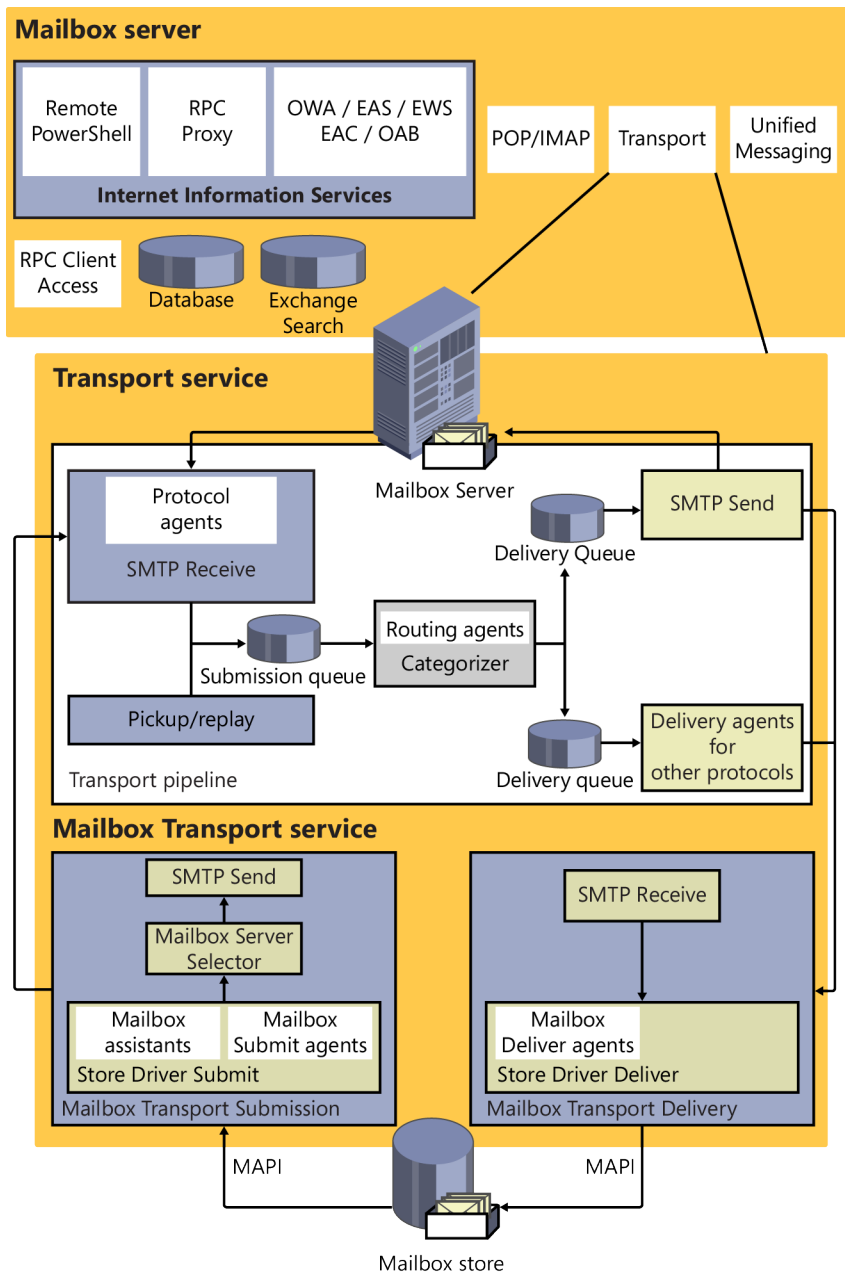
Mailbox server

Remote PowerShell

RPC Proxy

OWA / EAS / EWS EAC / OAB

Internet Information Services

POP/IMAP

Transport

Unified Messaging

RPC Client Access

Database

Exchange Search

Transport service

Mailbox Server

Protocol agents

SMTP Receive

Delivery Queue

SMTP Send

Submission queue

Routing agents

Categorizer

Pickup/replay

Delivery queue

Delivery agents for other protocols

Transport pipeline

Mailbox Transport service

SMTP Send

Mailbox Server Selector

Mailbox assistants

Mailbox Submit agents

Store Driver Submit

Mailbox Transport Submission

SMTP Receive

Mailbox Deliver agents

Store Driver Deliver

Mailbox Transport Delivery

MAPI

MAPI

Mailbox store